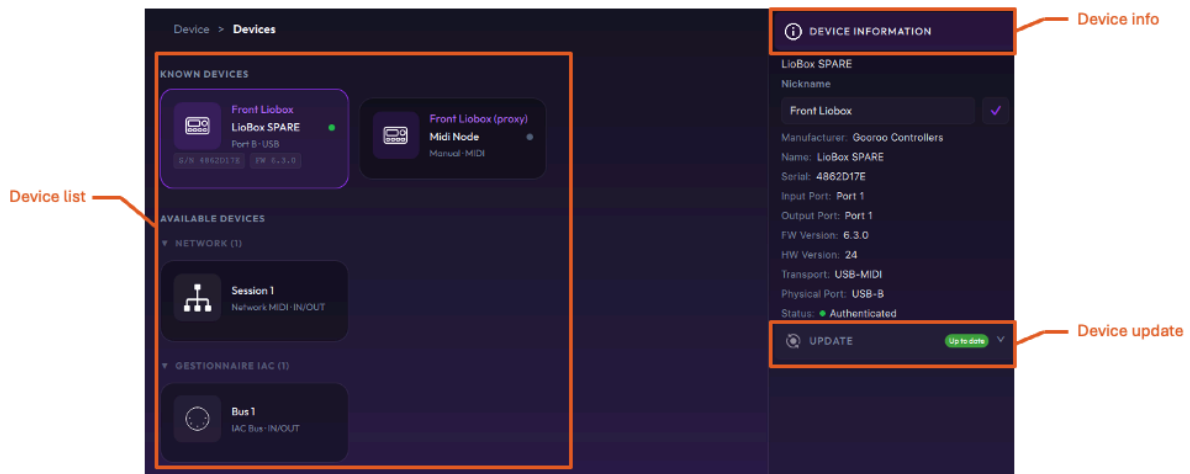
Device > Devices

KNOWN DEVICES

Front Liobox
LioBox SPARE
Port B · USB
S/N 4862D17E FW 6.3.0

Front Liobox (proxy)
Midi Node
Manual · MIDI

AVAILABLE DEVICES

▼ NETWORK (1)

Session 1
Network MIDI · IN/OUT

▼ GESTIONNAIRE IAC (1)

Bus 1
IAC Bus · IN/OUT

Device list

DEVICE INFORMATION

Device info

LioBox SPARE
Nickname
Front Liobox
Manufacturer: Gooroo Controllers
Name: LioBox SPARE
Serial: 4862D17E
Input Port: Port 1
Output Port: Port 1
FW Version: 6.3.0
HW Version: 24
Transport: USB-MIDI
Physical Port: USB-B
Status: Authenticated

UPDATE Up to date

Device update